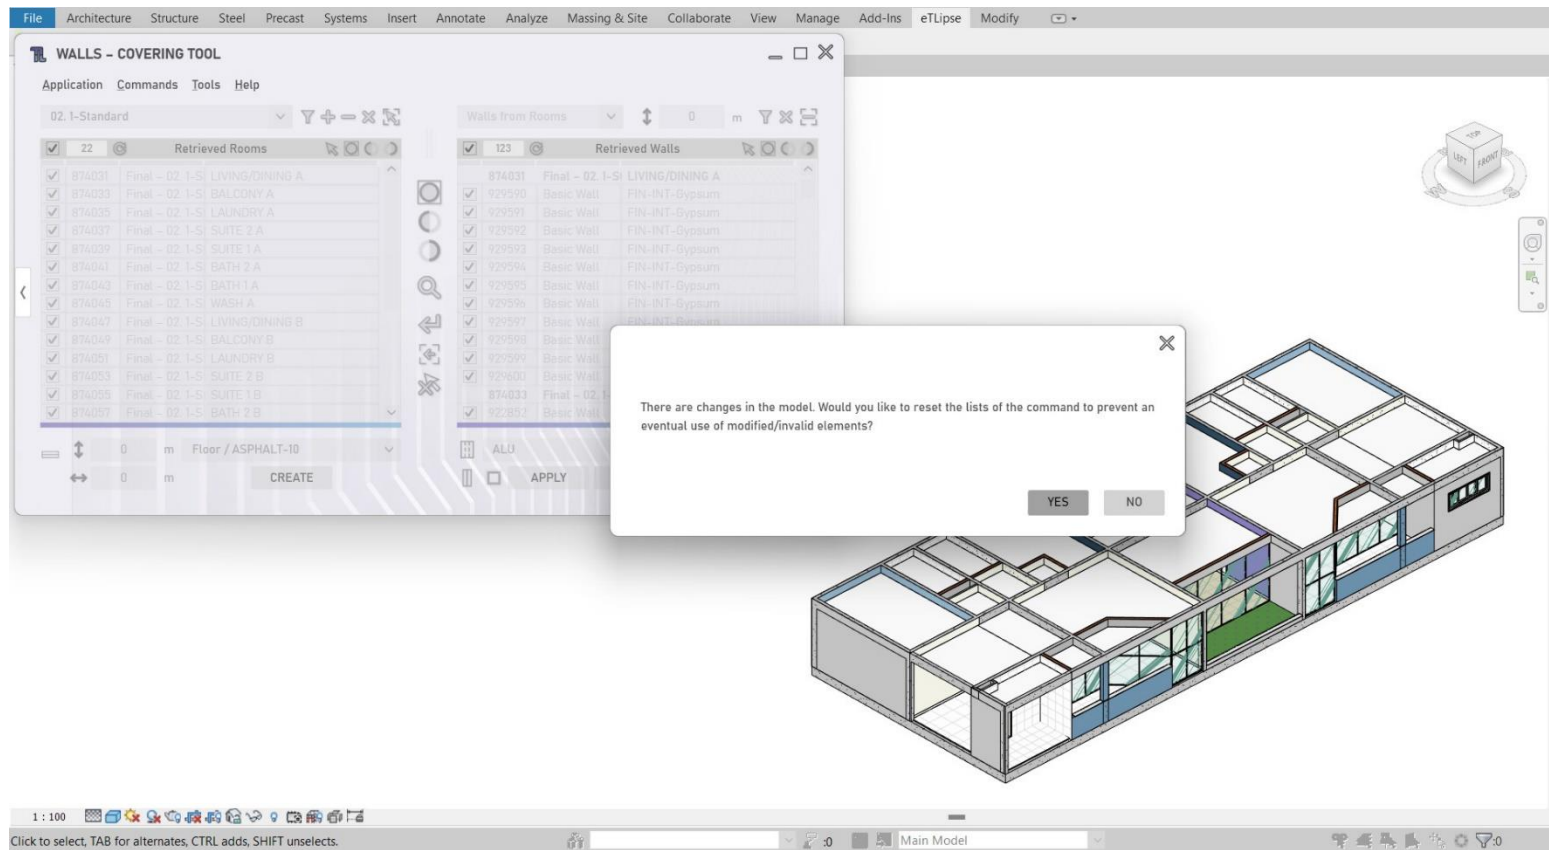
File Architecture Structure Steel Precast Systems Insert Annotate Analyze Massing & Site Collaborate View Manage Add-Ins eTLipse Modify

WALLS - COVERING TOOL

Application Commands Tools Help

02.1-Standard

Walls from Rooms

0 m

22 Retrieved Rooms

123 Retrieved Walls

| | | |
|---|---|---|
| 874031 | Final - 02.1-S | LIVING/DINING A |
| 874033 | Final - 02.1-S | BALCONY A |
| 874035 | Final - 02.1-S | LAUNDRY A |
| 874037 | Final - 02.1-S | SUITE 2 A |
| 874039 | Final - 02.1-S | SUITE 1 A |
| 874041 | Final - 02.1-S | BATH 2 A |
| 874043 | Final - 02.1-S | BATH 1 A |
| 874045 | Final - 02.1-S | WASH A |
| 874047 | Final - 02.1-S | LIVING/DINING B |
| 874049 | Final - 02.1-S | BALCONY B |
| 874051 | Final - 02.1-S | LAUNDRY B |
| 874053 | Final - 02.1-S | SUITE 2 B |
| 874055 | Final - 02.1-S | SUITE 1 B |
| 874057 | Final - 02.1-S | BATH 2 B |

| | | |
|---|---|---|
| 874031 | Final - 02.1-S | LIVING/DINING A |
| 929590 | Basic Wall | FIN-INT-Gypsum |
| 929591 | Basic Wall | FIN-INT-Gypsum |
| 929592 | Basic Wall | FIN-INT-Gypsum |
| 929593 | Basic Wall | FIN-INT-Gypsum |
| 929594 | Basic Wall | FIN-INT-Gypsum |
| 929595 | Basic Wall | FIN-INT-Gypsum |
| 929596 | Basic Wall | FIN-INT-Gypsum |
| 929597 | Basic Wall | FIN-INT-Gypsum |
| 929598 | Basic Wall | |
| 929599 | Basic Wall | |
| 929600 | Basic Wall | |
| 874033 | Final - 02.1 | |
| 929853 | Basic Wall | |

0 m Floor / ASPHALT-10

0 m CREATE

ALU

APPLY

There are changes in the model. Would you like to reset the lists of the command to prevent an eventual use of modified/invalid elements?

YES NO

TOP LEFT FRONT

1 : 100

Click to select, TAB for alternates, CTRL adds, SHIFT unselects.

:0

Main Model

:0